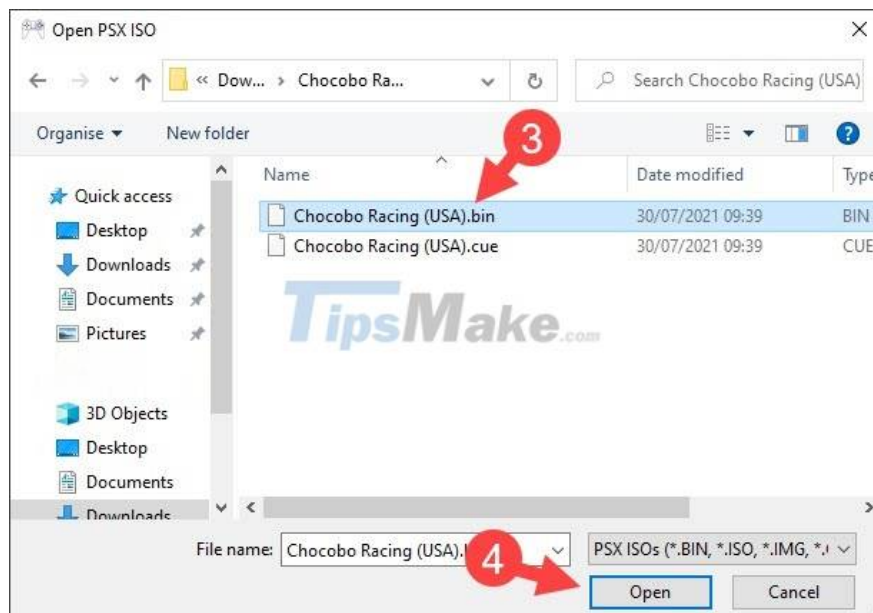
Open PSX ISO

« Dow... › Chocobo Ra...

Search Chocobo Racing (USA)

Organise ▾ New folder

3

Name

Date modified

Type

Quick access

Desktop

Downloads

Documents

Pictures

3D Objects

Desktop

Documents

Downloads

Chocobo Racing (USA).bin 30/07/2021 09:39 BIN

Chocobo Racing (USA).cue 30/07/2021 09:39 CUE

TipsMake.com

File name: Chocobo Racing (USA).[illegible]

4

PSX ISOs (*.BIN, *.ISO, *.IMG, *.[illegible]

Open

Cancel